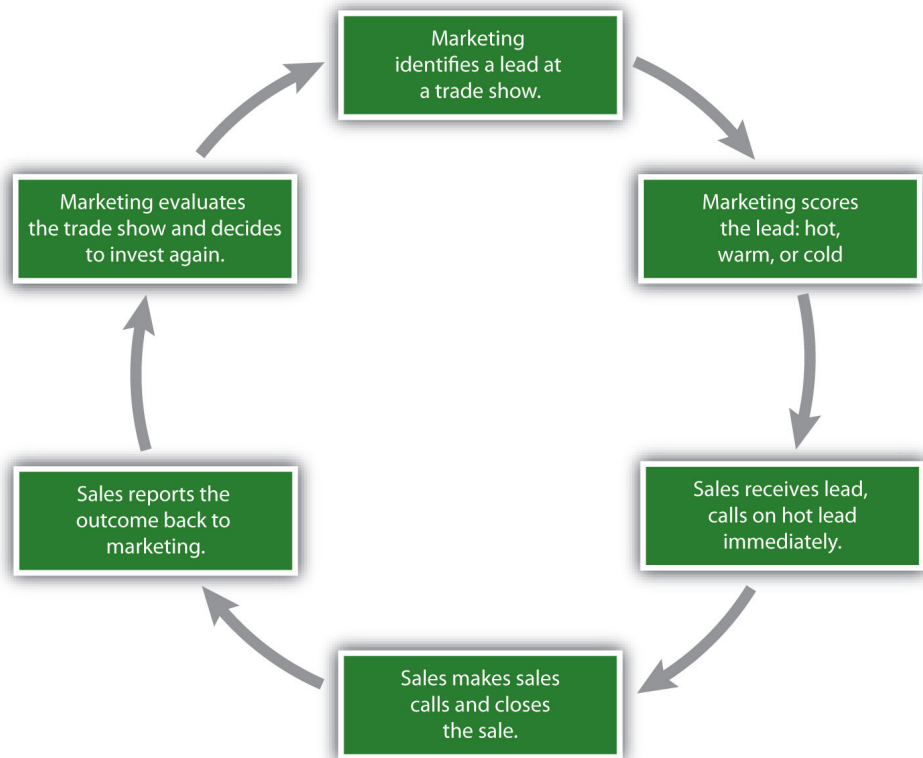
Marketing identifies a lead at a trade show.

Marketing scores the lead: hot, warm, or cold

Sales receives lead, calls on hot lead immediately.

Sales makes sales calls and closes the sale.

Sales reports the outcome back to marketing.

Marketing evaluates the trade show and decides to invest again.